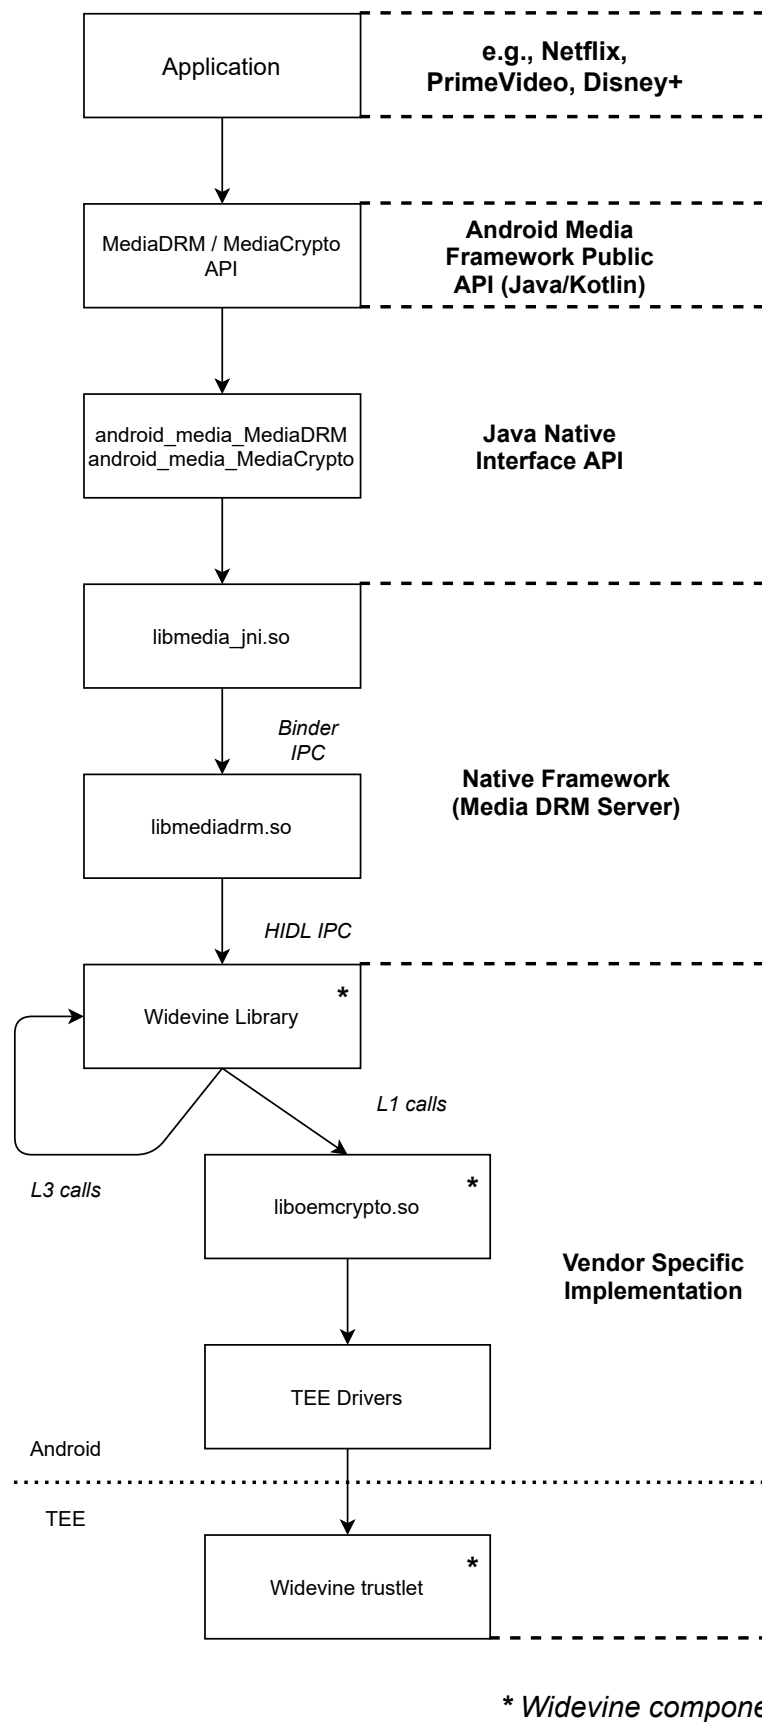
Application

e.g., Netflix, PrimeVideo, Disney+

MediaDRM / MediaCrypto API

Android Media Framework Public API (Java/Kotlin)

android_media_MediaDRM
android_media_MediaCrypto

Java Native Interface API

libmedia_jni.so

Binder IPC

Native Framework (Media DRM Server)

libmediadrm.so

HIDL IPC

Widevine Library *

L1 calls

L3 calls

liboemcrypto.so *

Vendor Specific Implementation

TEE Drivers

Android

TEE

Widevine trustlet *

* Widevine compone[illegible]